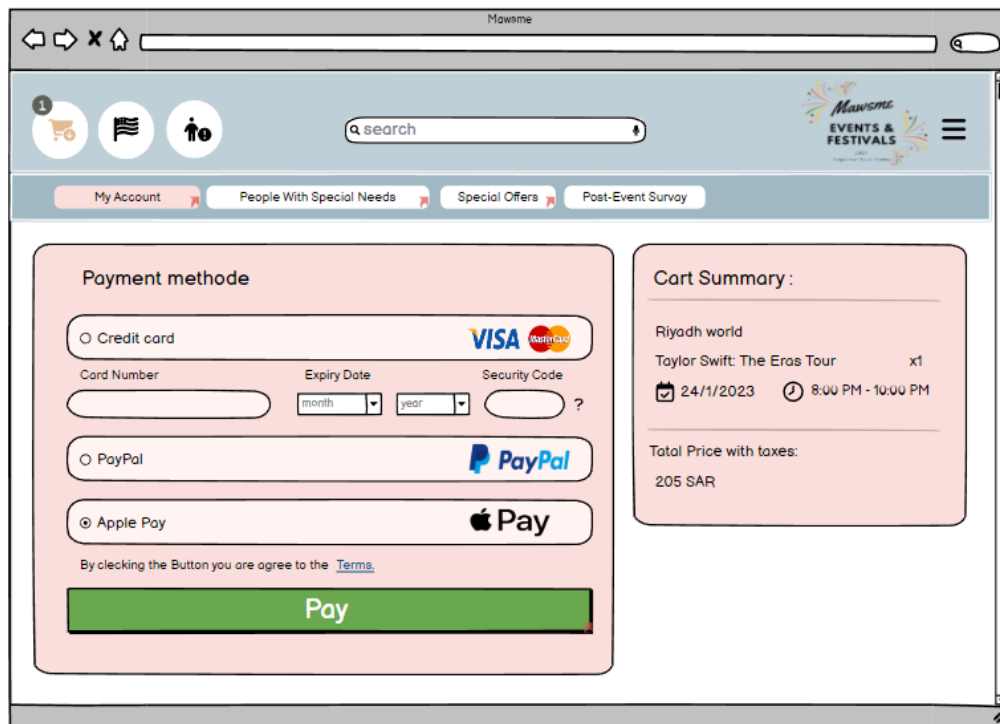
Mawsme

1

search

Mawsme
EVENTS & FESTIVALS

My Account
People With Special Needs
Special Offers
Post-Event Survay

Payment methode

Credit card
VISA MasterCard

Card Number
Expiry Date
Security Code
month
year
?

PayPal
PayPal

Apple Pay
Pay

By clecking the Button you are agree to the Terms.

Pay

Cart Summary :

Riyadh world
Taylor Swift: The Eras Tour x1
24/1/2023 8:00 PM - 10:00 PM

Total Price with taxes:
205 SAR